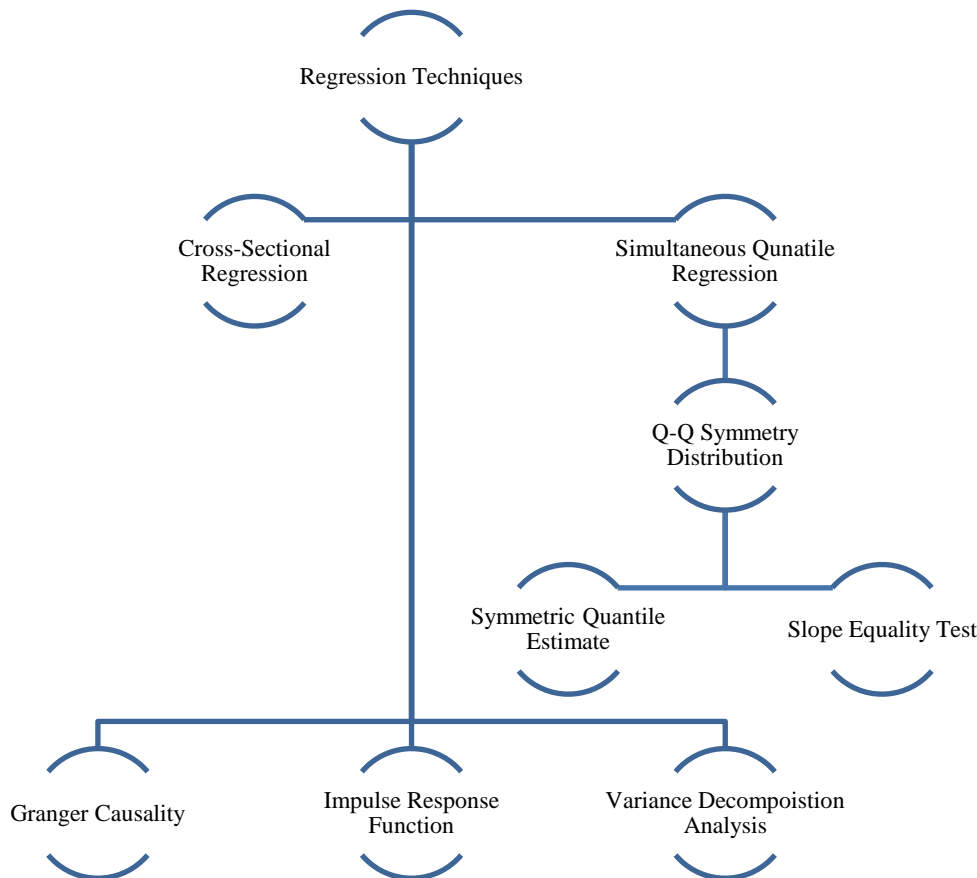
Regression Techniques

Cross-Sectional Regression

Simultaneous Qunatile Regression

Q-Q Symmetry Distribution

Symmetric Quantile Estimate

Slope Equality Test

Granger Causality

Impulse Response Function

Variance Decompoistion Analysis